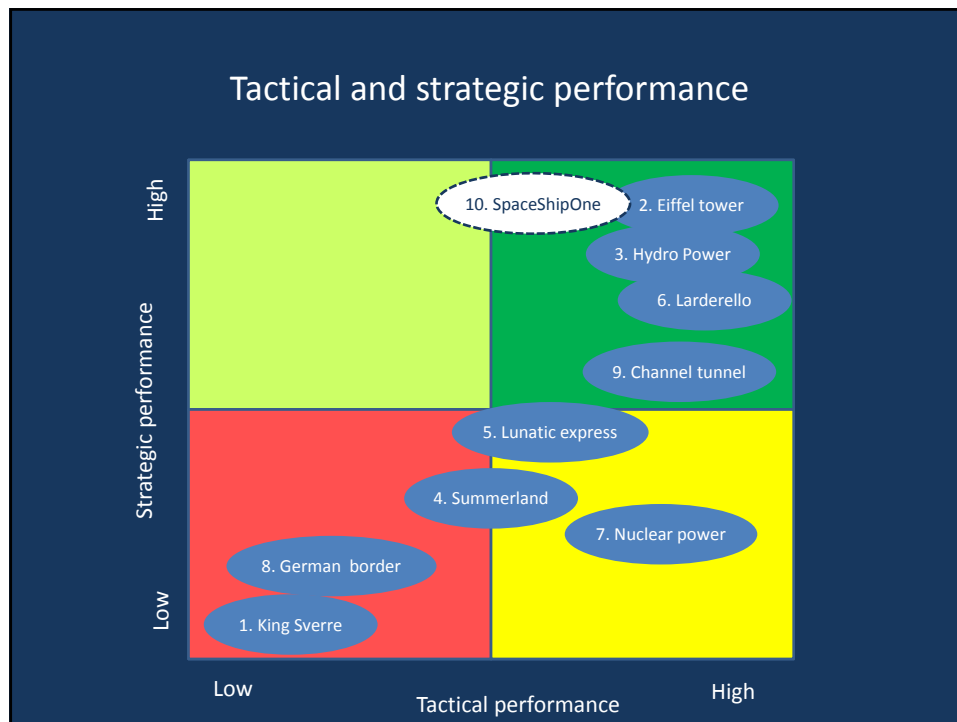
Tactical and strategic performance

High

Strategic performance

Low

10. SpaceShipOne

2. Eiffel tower

3. Hydro Power

6. Larderello

9. Channel tunnel

5. Lunatic express

4. Summerland

7. Nuclear power

8. German border

1. King Sverre

Low

Tactical performance

High